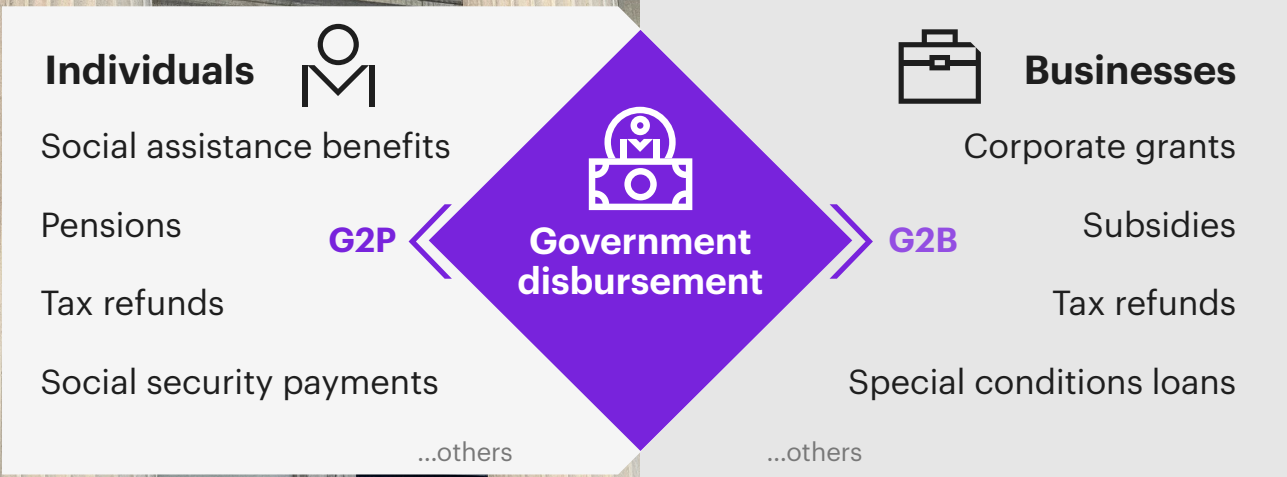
Individuals

Social assistance benefits

Pensions

Tax refunds

Social security payments

...others

G2P

Government disbursement

G2B

Businesses

Corporate grants

Subsidies

Tax refunds

Special conditions loans

...others